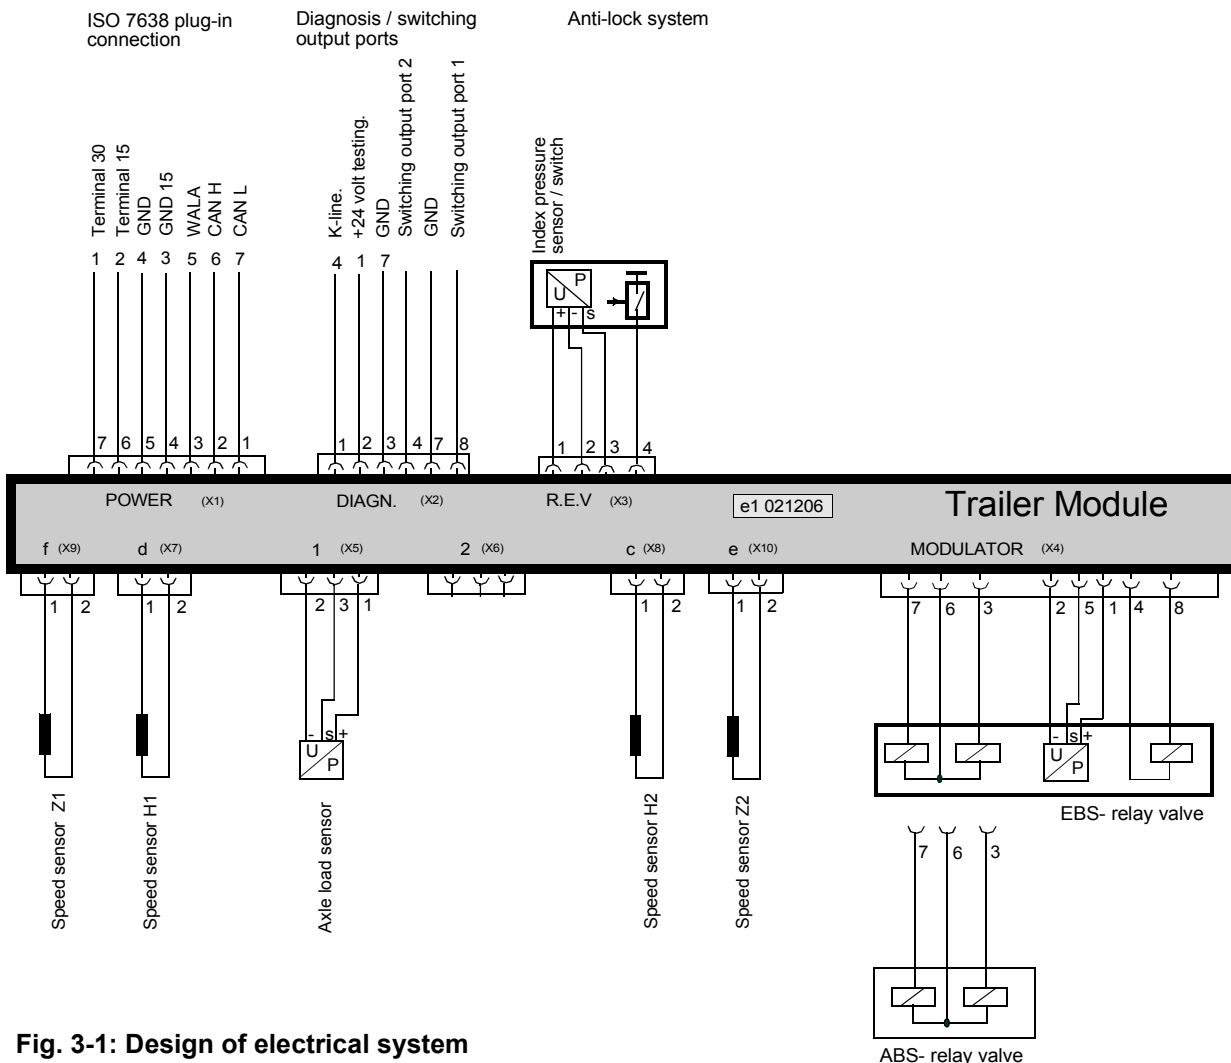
ISO 7638 plug-in connection

Diagnosis / switching output ports

Anti-lock system

Terminal 30
Terminal 15
GND
GND 15
WALA
CAN H
CAN L

1 2 4 3 5 6 7

K-line.
+24 volt testing.
GND
Switching output port 2
GND
Switching output port 1

4 1 7

Index pressure sensor / switch

U P
+ - s

7 6 5 4 3 2 1

1 2 3 4 7 8

1 2 3 4

POWER (X1)
DIAGN. (X2)
R.E.V (X3)
e1 021206
Trailer Module

f (X9)
d (X7)
1 (X5)
2 (X6)
c (X8)
e (X10)
MODULATOR (X4)

1 2
1 2
2 3 1
1 2
1 2
7 6 3
2 5 1 4 8

- s +
U P

- s +
U P

Speed sensor Z1
Speed sensor H1
Axle load sensor
Speed sensor H2
Speed sensor Z2

EBS- relay valve

7 6 3

ABS- relay valve

Fig. 3-1: Design of electrical system